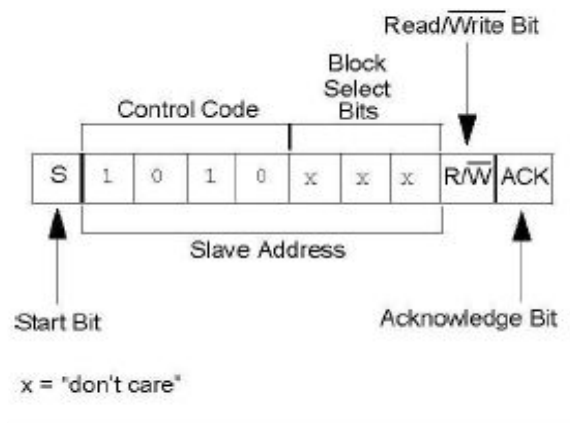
Read/$\overline{\text{Write}}$ Bit

Block Select Bits

Control Code

| S | 1 | 0 | 1 | 0 | x | x | x | R/$\overline{\text{W}}$ | ACK |
|---|---|---|---|---|---|---|---|---|---|

Slave Address

Start Bit

Acknowledge Bit

x = "don't care"